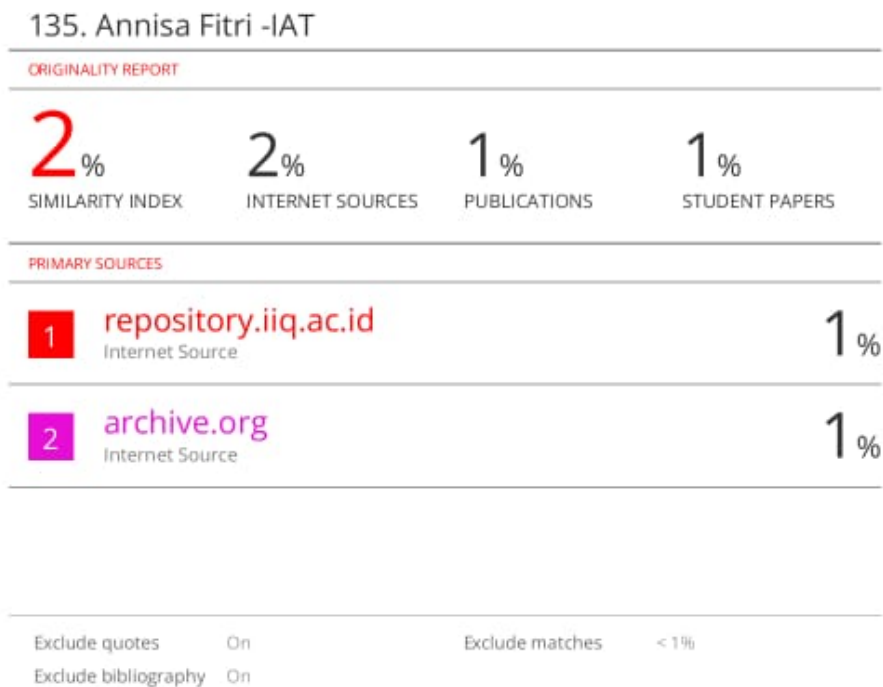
135. Annisa Fitri -IAT

ORIGINALITY REPORT

2% SIMILARITY INDEX

2% INTERNET SOURCES

1% PUBLICATIONS

1% STUDENT PAPERS

PRIMARY SOURCES

1 repository.iiq.ac.id
Internet Source
1%

2 archive.org
Internet Source
1%

Exclude quotes On
Exclude bibliography On
Exclude matches < 1%